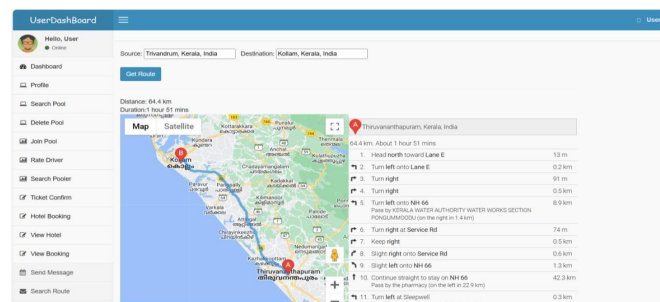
UserDashBoard

Hello, User
Online

Dashboard
Profile
Search Pool
Delete Pool
Join Pool
Rate Driver
Search Pooler
Ticket Confirm
Hotel Booking
View Hotel
View Booking
Send Message
Search Route

User

Source: Trivandrum, Kerala, India Destination: Kollam, Kerala, India

Get Route

Distance: 64.4 km
Duration:1 hour 51 mins

Map Satellite

Kollam
Thiruvananthapuram

A Thiruvananthapuram, Kerala, India

64.4 km. About 1 hour 51 mins

| | | |
|---|---|---|
| 1. | Head north toward Lane E | 13 m |
| 2. | Turn left onto Lane E | 0.2 km |
| 3. | Turn right | 91 m |
| 4. | Turn right | 0.5 km |
| 5. | Turn left onto NH 66 Pass by KERALA WATER AUTHORITY WATER WORKS SECTION PONGUMMOODU (on the right in 1.4 km) | 8.9 km |
| 6. | Turn right at Service Rd | 74 m |
| 7. | Keep right | 0.5 km |
| 8. | Slight right onto Service Rd | 0.6 km |
| 9. | Slight left onto NH 66 | 1.3 km |
| 10. | Continue straight to stay on NH 66 Pass by the pharmacy (on the left in 22.9 km) | 42.3 km |
| 11. | Turn left at Sleepwell | 0.3 km |